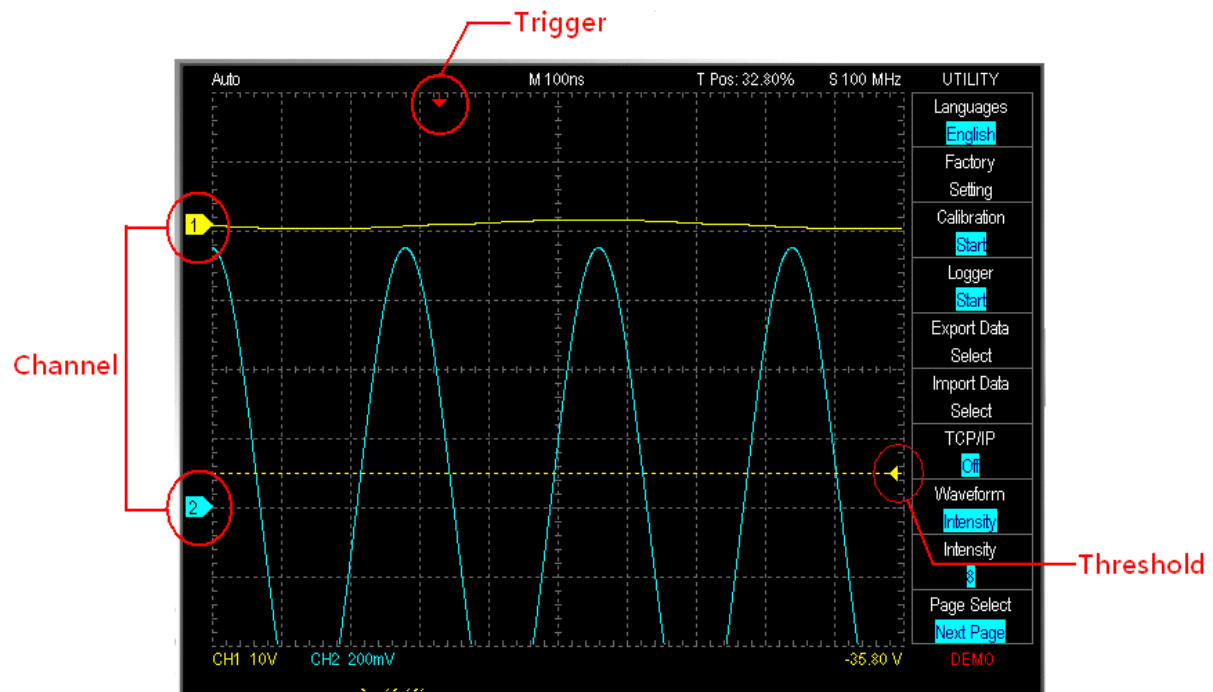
Trigger

Auto

M 100ns

T Pos: 32.80%

S 100 MHz

UTILITY

Languages

English

Factory Setting

Calibration

Start

Logger

Start

Export Data

Select

Import Data

Select

TCP/IP

Off

Waveform

Intensity

Intensity

8

Page Select

Next Page

1

2

Channel

Threshold

CH1 10V

CH2 200mV

-35.80 V

DEMO